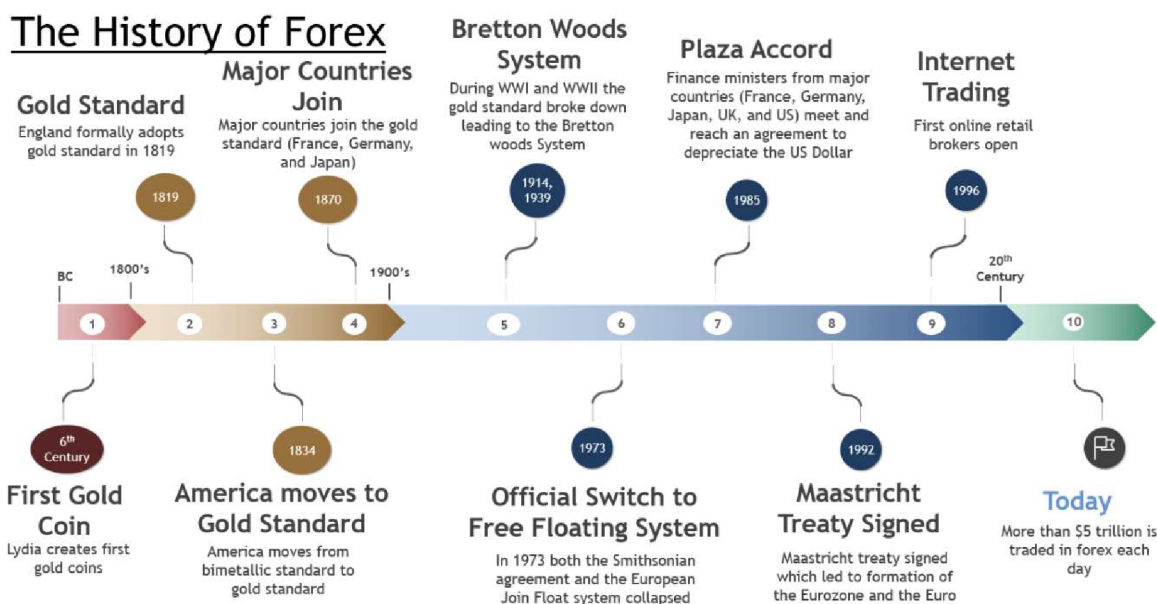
The History of Forex

Gold Standard
England formally adopts gold standard in 1819

1819

Major Countries Join
Major countries join the gold standard (France, Germany, and Japan)

1870

Bretton Woods System
During WWI and WWII the gold standard broke down leading to the Bretton woods System

1914, 1939

Plaza Accord
Finance ministers from major countries (France, Germany, Japan, UK, and US) meet and reach an agreement to depreciate the US Dollar

1985

Internet Trading
First online retail brokers open

1996

BC
1800's
1900's
$20^{th}$ Century

1 2 3 4 5 6 7 8 9 10

$6^{th}$ Century

First Gold Coin
Lydia creates first gold coins

1834

America moves to Gold Standard
America moves from bimetallic standard to gold standard

1973

Official Switch to Free Floating System
In 1973 both the Smithsonian agreement and the European Join Float system collapsed

1992

Maastricht Treaty Signed
Maastricht treaty signed which led to formation of the Eurozone and the Euro

Today
More than $5 trillion is traded in forex each day